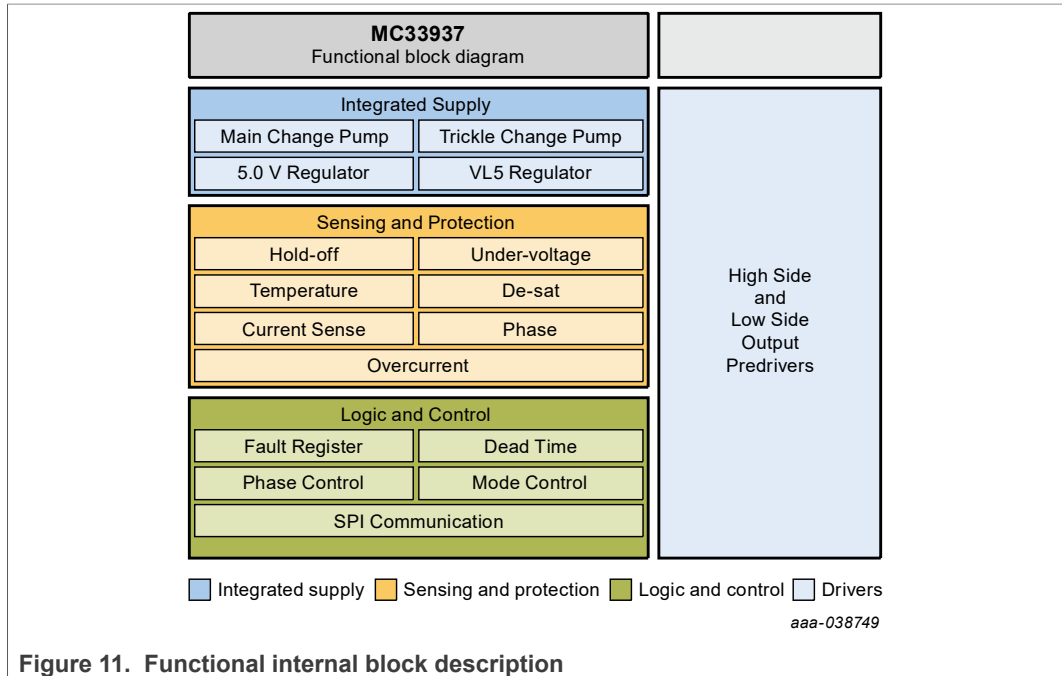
**MC33937**
Functional block diagram

Integrated Supply

Main Change Pump

Trickle Change Pump

5.0 V Regulator

VL5 Regulator

Sensing and Protection

Hold-off

Under-voltage

Temperature

De-sat

Current Sense

Phase

Overcurrent

Logic and Control

Fault Register

Dead Time

Phase Control

Mode Control

SPI Communication

High Side and Low Side Output Predrivers

Integrated supply Sensing and protection Logic and control Drivers

aaa-038749

**Figure 11. Functional internal block description**